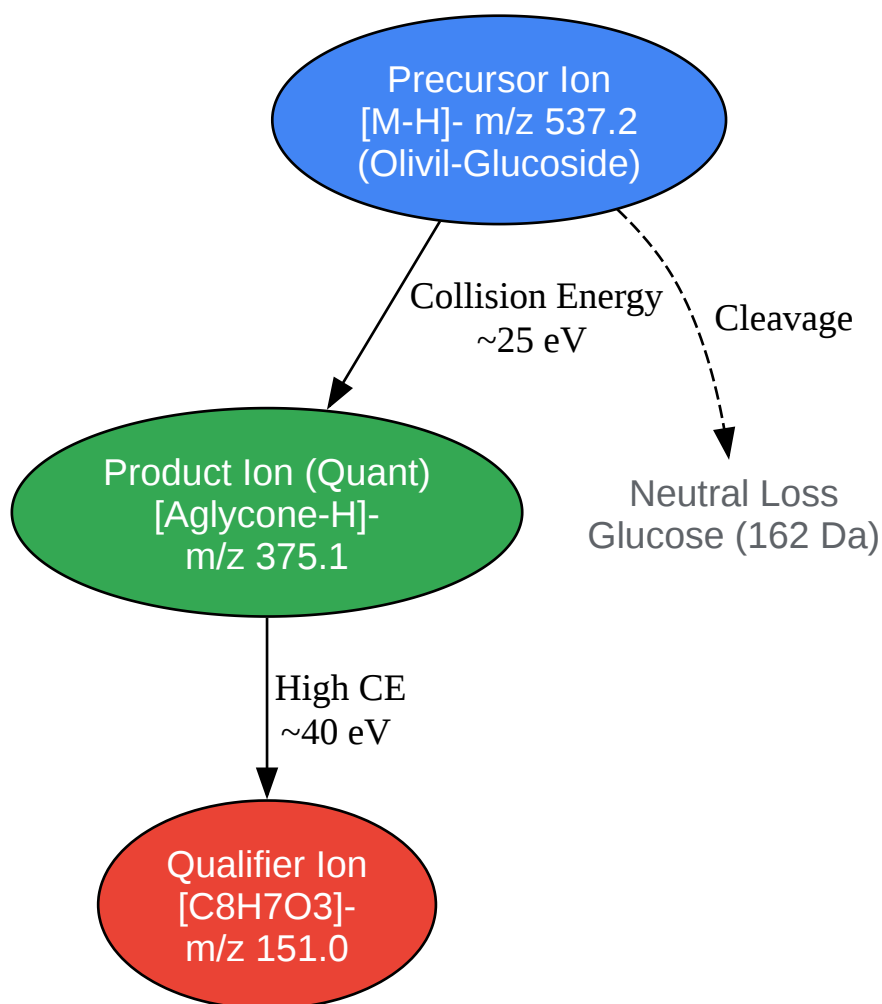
Precursor Ion
[M-H]- m/z 537.2
(Olivil-Glucoside)

Collision Energy
~25 eV

Cleavage

Product Ion (Quant)
[Aglycone-H]-
m/z 375.1

Neutral Loss
Glucose (162 Da)

High CE
~40 eV

Qualifier Ion
[C8H7O3]-
m/z 151.0